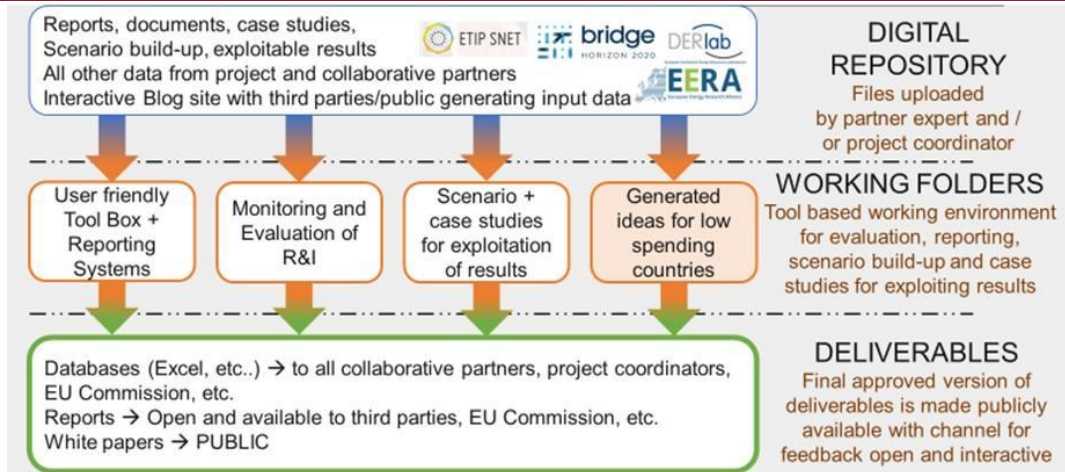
Reports, documents, case studies,
Scenario build-up, exploitable results
All other data from project and collaborative partners
Interactive Blog site with third parties/public generating input data

ETIP SNET bridge HORIZON 2020 DERlab EERA

DIGITAL REPOSITORY
Files uploaded by partner expert and / or project coordinator

User friendly Tool Box + Reporting Systems

Monitoring and Evaluation of R&I

Scenario + case studies for exploitation of results

Generated ideas for low spending countries

WORKING FOLDERS
Tool based working environment for evaluation, reporting, scenario build-up and case studies for exploiting results

Databases (Excel, etc..) → to all collaborative partners, project coordinators, EU Commission, etc.
Reports → Open and available to third parties, EU Commission, etc.
White papers → PUBLIC

DELIVERABLES
Final approved version of deliverables is made publicly available with channel for feedback open and interactive